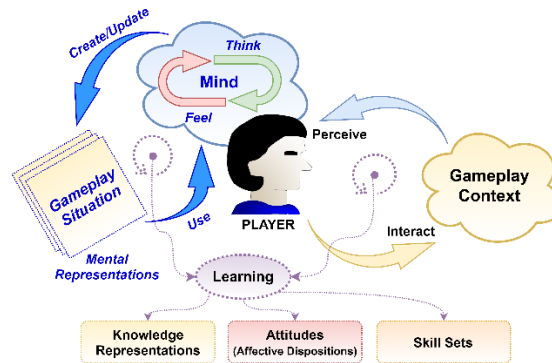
Create/Update

Think

Mind

Feel

Perceive

Gameplay Situation

Use

PLAYER

Gameplay Context

Interact

Mental Representations

Learning

Knowledge Representations

Attitudes (Affective Dispositions)

Skill Sets